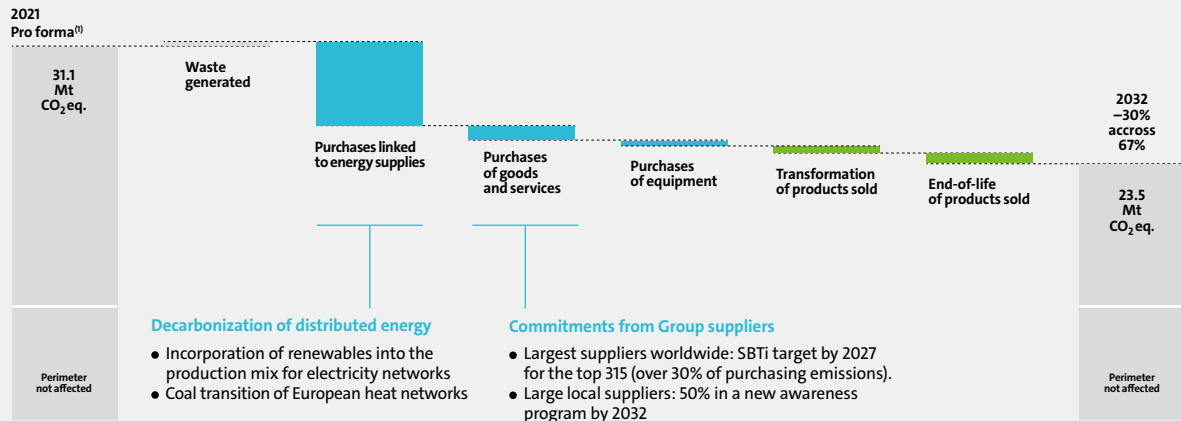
2021
Pro forma$^{(1)}$

31.1
Mt
$CO_2$ eq.

Waste generated

Purchases linked to energy supplies

Purchases of goods and services

Purchases of equipment

Transformation of products sold

End-of-life of products sold

2032
–30%
accross
67%

23.5
Mt
$CO_2$ eq.

Perimeter not affected

Decarbonization of distributed energy

● Incorporation of renewables into the production mix for electricity networks
● Coal transition of European heat networks

Commitments from Group suppliers

● Largest suppliers worldwide: SBTi target by 2027 for the top 315 (over 30% of purchasing emissions).
● Large local suppliers: 50% in a new awareness program by 2032

Perimeter not affected